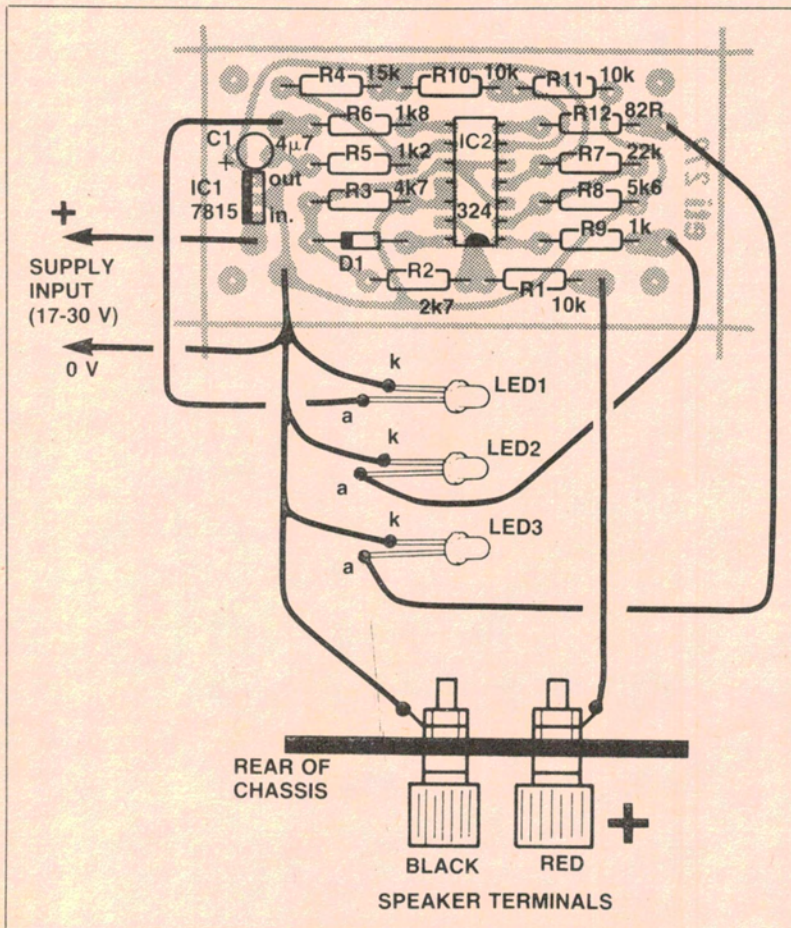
R4 15k
R10 10k
R11 10k
R6 1k8
R12 82R
C1 4μ7
+
R5 1k2
IC2
R7 22k
out
IC1 7815
in.
R3 4K7
324
R8 5k6
R9 1k
D1
R2
R1
2k7
10k
+
SUPPLY INPUT (17-30 V)
0 V
k
a
LED1
k
a
LED2
k
a
LED3
REAR OF CHASSIS
BLACK
RED
+
SPEAKER TERMINALS